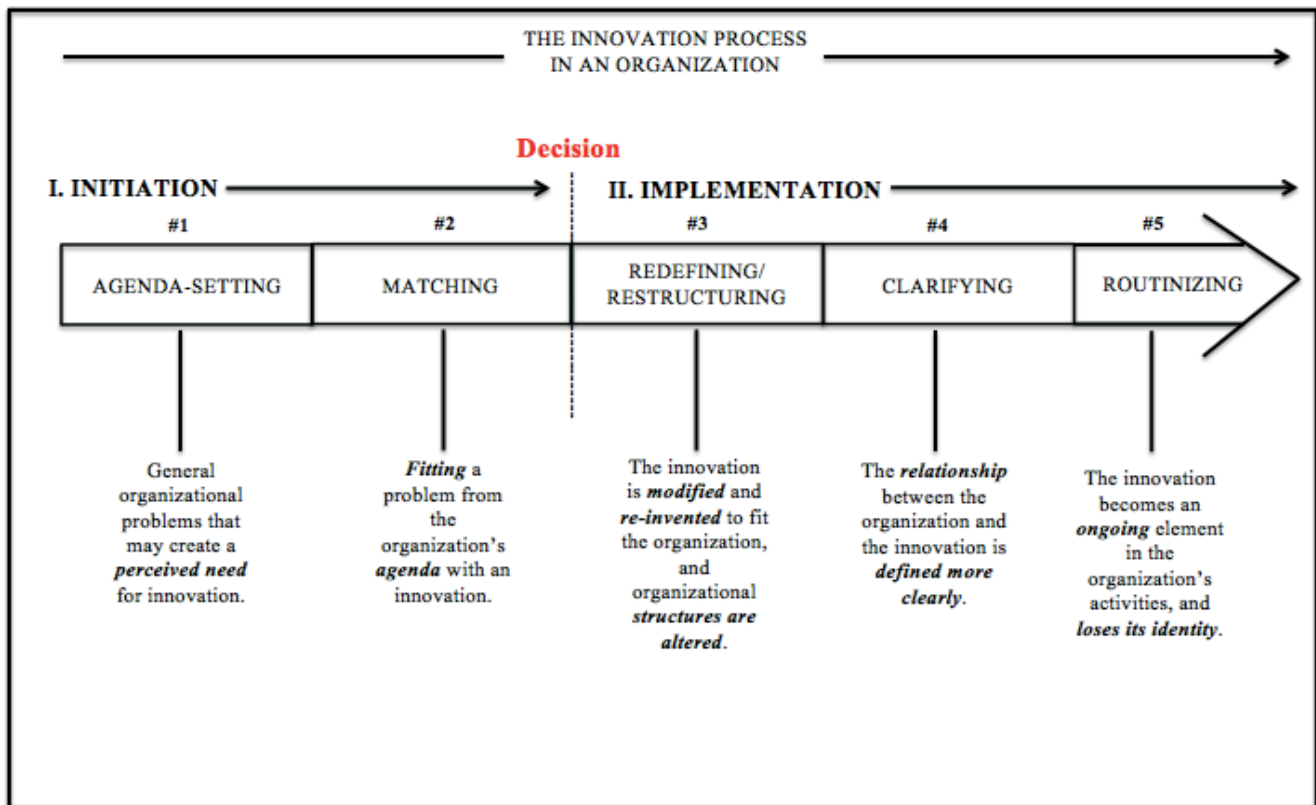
THE INNOVATION PROCESS IN AN ORGANIZATION

Decision

I. INITIATION

II. IMPLEMENTATION

#1

AGENDA-SETTING

#2

MATCHING

#3

REDEFINING/ RESTRUCTURING

#4

CLARIFYING

#5

ROUTINIZING

General organizational problems that may create a ***perceived need*** for innovation.

***Fitting*** a problem from the organization's ***agenda*** with an innovation.

The innovation is ***modified*** and ***re-invented*** to fit the organization, and organizational ***structures are altered***.

The ***relationship*** between the organization and the innovation is ***defined more clearly***.

The innovation becomes an ***ongoing*** element in the organization's activities, and ***loses its identity***.